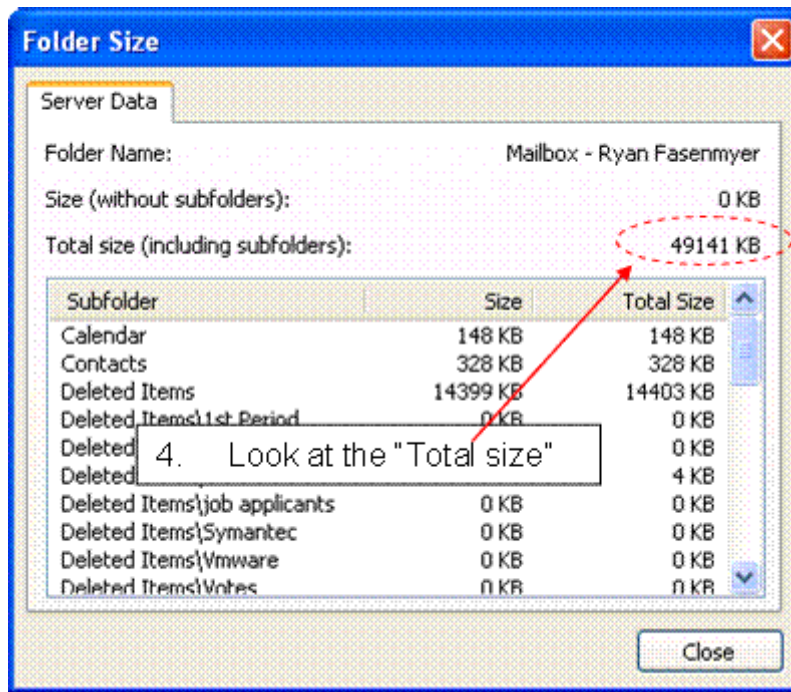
Folder Size

Server Data

Folder Name: Mailbox - Ryan Fasenmyer

Size (without subfolders): 0 KB

Total size (including subfolders): 49141 KB

| Subfolder | Size | Total Size |
|---|---|---|
| Calendar | 148 KB | 148 KB |
| Contacts | 328 KB | 328 KB |
| Deleted Items | 14399 KB | 14403 KB |
| Deleted Items\1st Period | 0 KB | 0 KB |
| Deleted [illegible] | | 0 KB |
| Deleted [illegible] | | 4 KB |
| Deleted Items\job applicants | 0 KB | 0 KB |
| Deleted Items\Symantec | 0 KB | 0 KB |
| Deleted Items\Vmware | 0 KB | 0 KB |
| Deleted Items\Votes | 0 KB | 0 KB |

4. Look at the "Total size"

Close